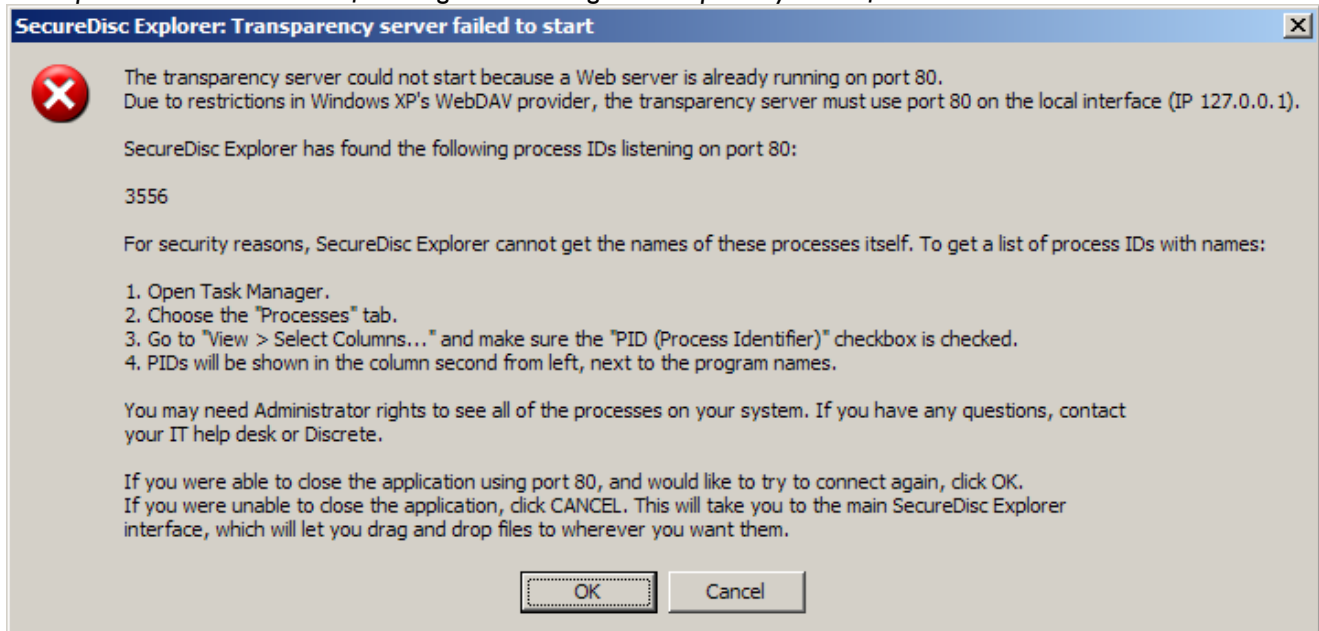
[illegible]

SecureDisc Explorer: Transparency server failed to start

The transparency server could not start because a Web server is already running on port 80.
Due to restrictions in Windows XP's WebDAV provider, the transparency server must use port 80 on the local interface (IP 127.0.0.1).

SecureDisc Explorer has found the following process IDs listening on port 80:

3556

For security reasons, SecureDisc Explorer cannot get the names of these processes itself. To get a list of process IDs with names:

1. Open Task Manager.
2. Choose the "Processes" tab.
3. Go to "View > Select Columns..." and make sure the "PID (Process Identifier)" checkbox is checked.
4. PIDs will be shown in the column second from left, next to the program names.

You may need Administrator rights to see all of the processes on your system. If you have any questions, contact your IT help desk or Discrete.

If you were able to close the application using port 80, and would like to try to connect again, click OK.
If you were unable to close the application, click CANCEL. This will take you to the main SecureDisc Explorer interface, which will let you drag and drop files to wherever you want them.

OK

Cancel